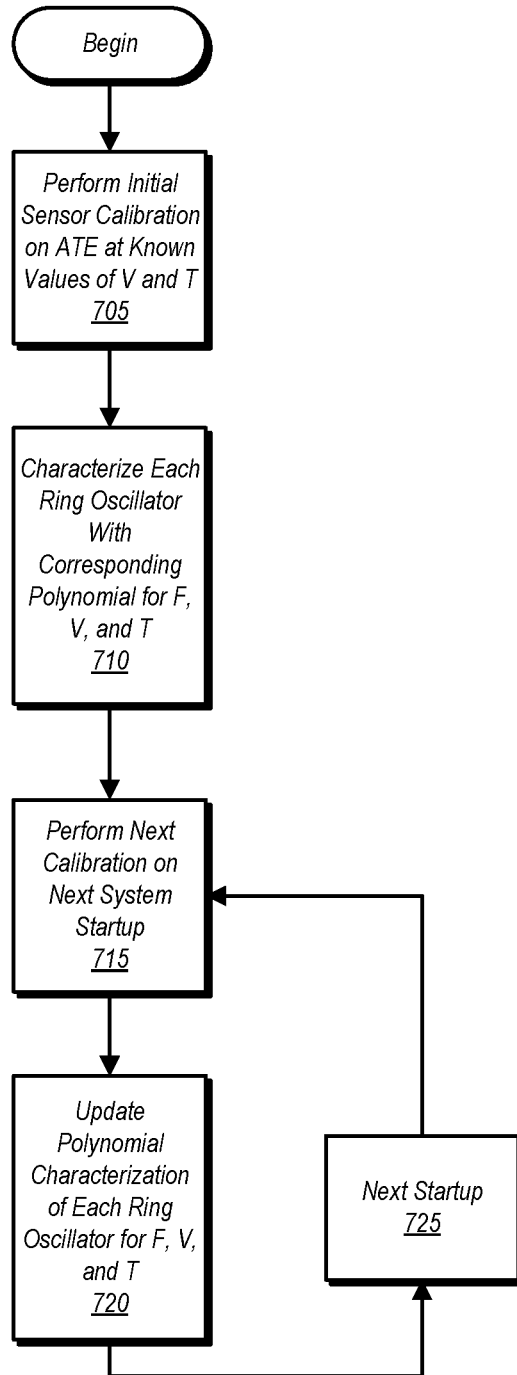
Begin

Perform Initial Sensor Calibration on ATE at Known Values of V and T
705

Characterize Each Ring Oscillator With Corresponding Polynomial for F, V, and T
710

Perform Next Calibration on Next System Startup
715

Update Polynomial Characterization of Each Ring Oscillator for F, V, and T
720

Next Startup
725